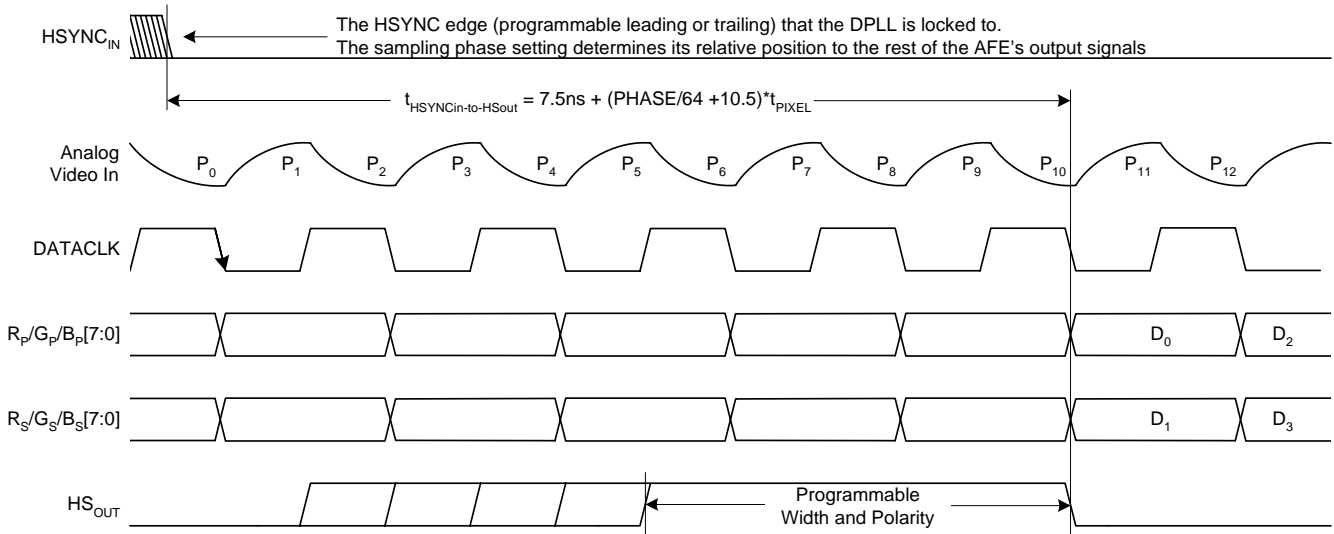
$HSYNC_{IN}$

The HSYNC edge (programmable leading or trailing) that the DPLL is locked to.
The sampling phase setting determines its relative position to the rest of the AFE's output signals

$t_{HSYNCin\text{-}to\text{-}HSout}$ = 7.5ns + (PHASE/64 +10.5)*$t_{PIXEL}$

Analog Video In

$P_0$ $P_1$ $P_2$ $P_3$ $P_4$ $P_5$ $P_6$ $P_7$ $P_8$ $P_9$ $P_{10}$ $P_{11}$ $P_{12}$

DATACLK

$R_P/G_P/B_P[7:0]$

$D_0$ $D_2$

$R_S/G_S/B_S[7:0]$

$D_1$ $D_3$

$HS_{OUT}$

Programmable
Width and Polarity